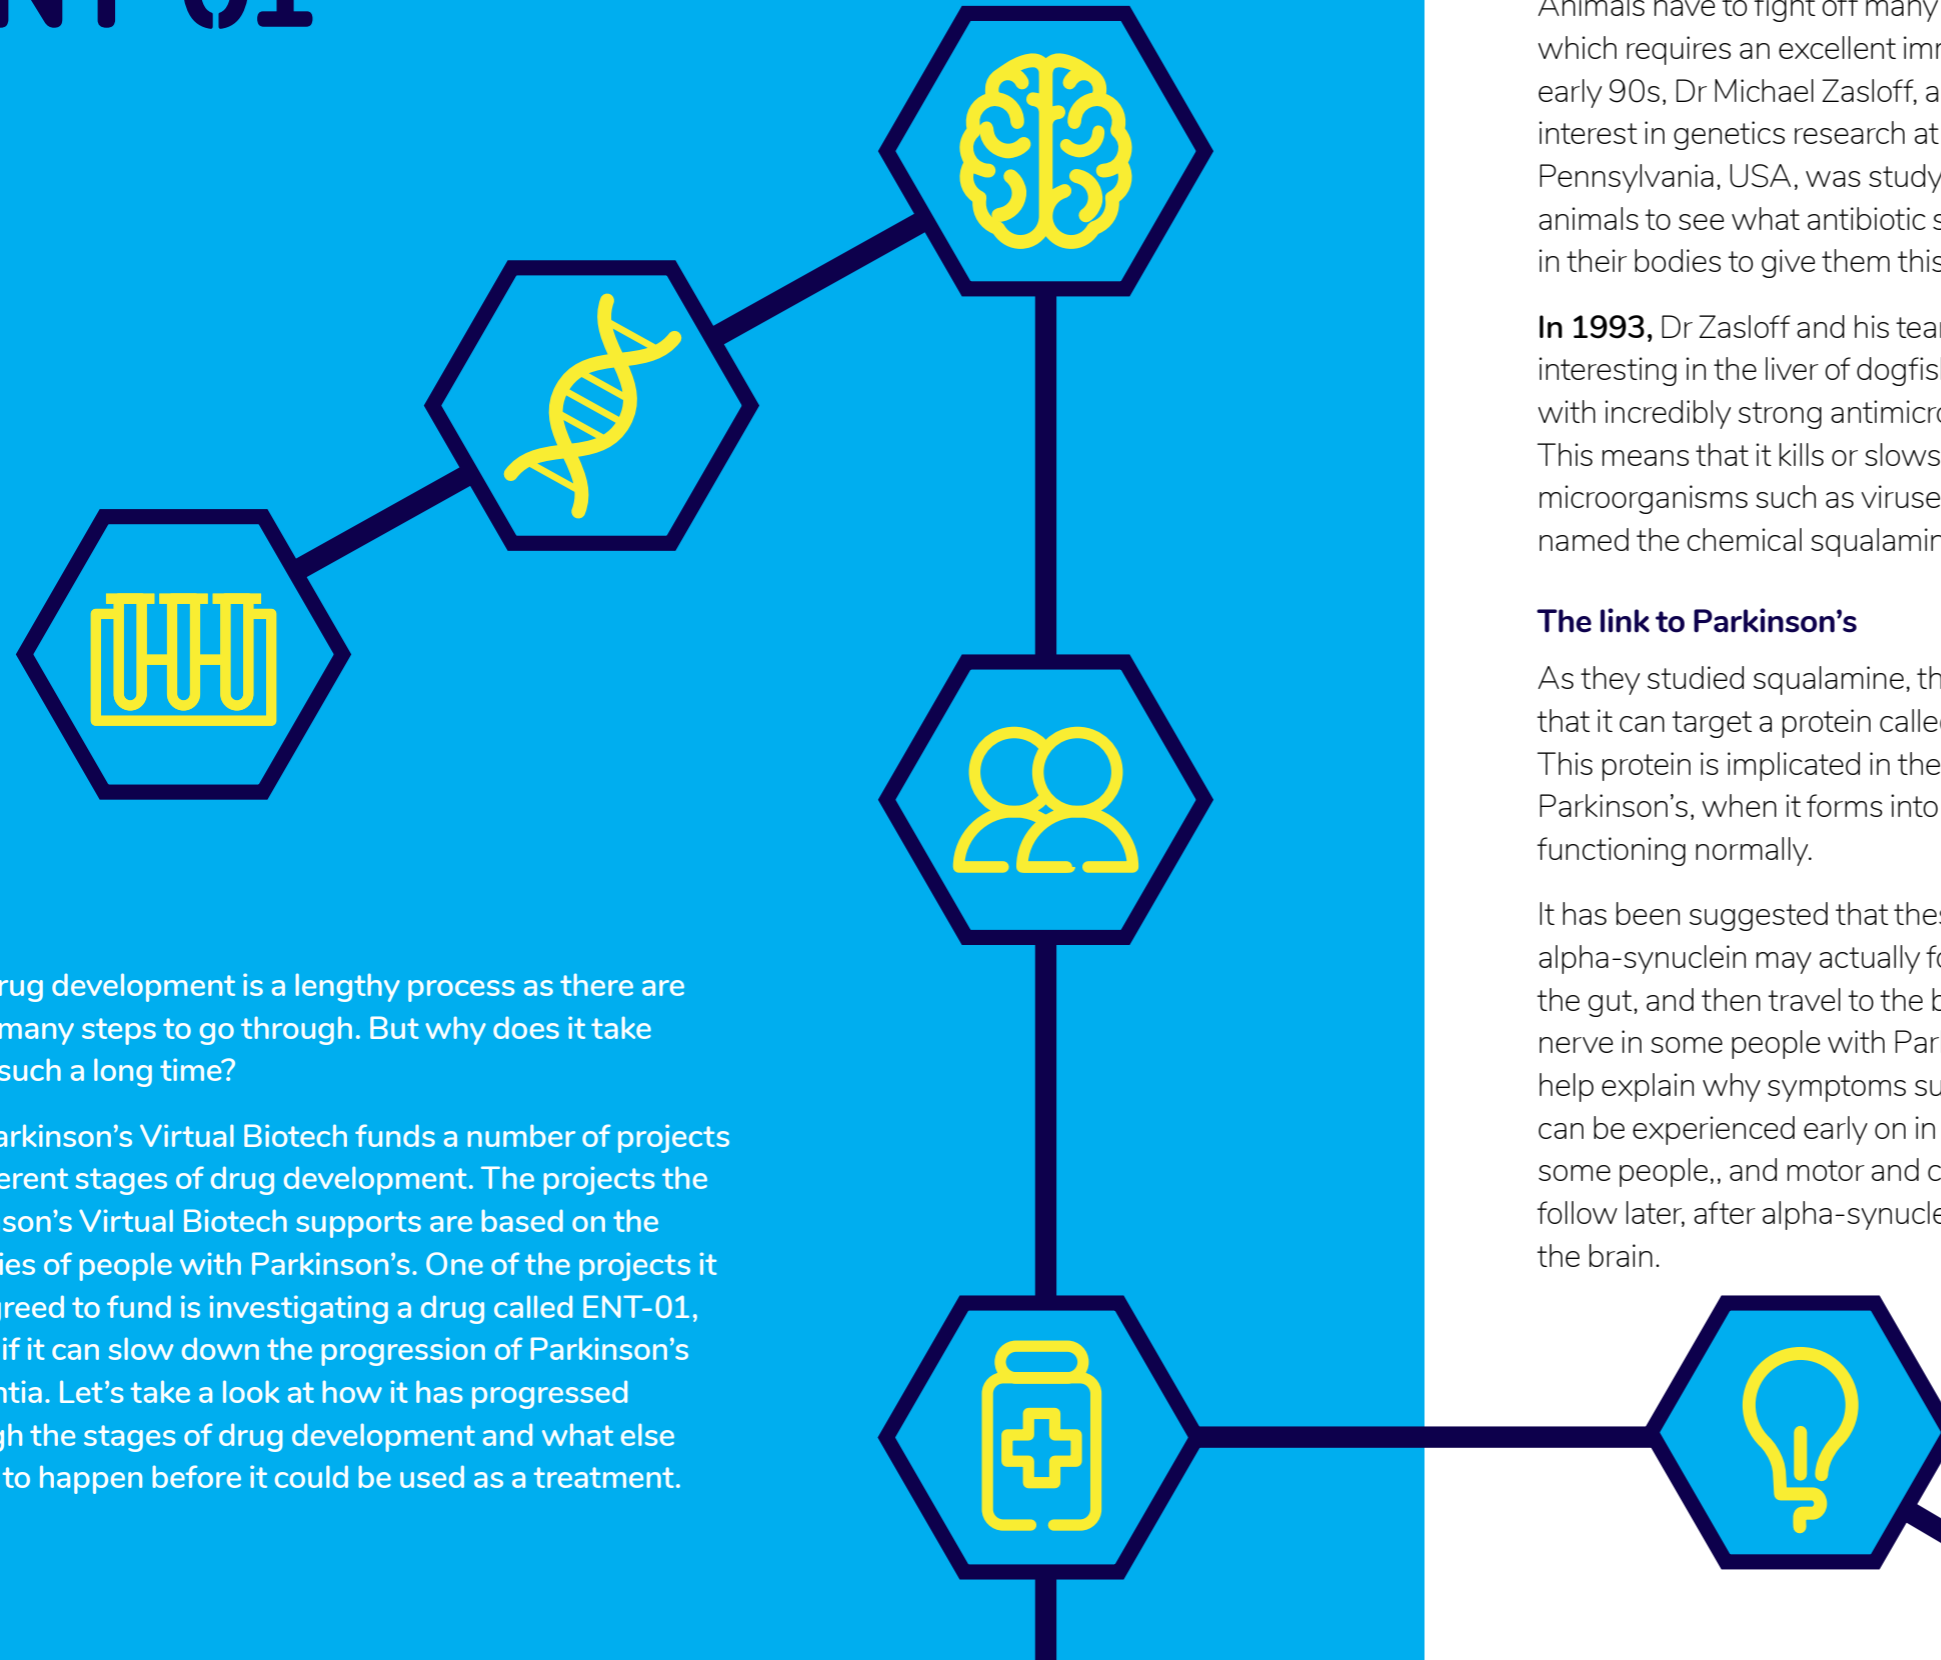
NT-01

rug development is a lengthy process as there are many steps to go through. But why does it take such a long time?

arkinson's Virtual Biotech funds a number of projects erent stages of drug development. The projects the son's Virtual Biotech supports are based on the ies of people with Parkinson's. One of the projects it greed to fund is investigating a drug called ENT-01, if it can slow down the progression of Parkinson's ntia. Let's take a look at how it has progressed gh the stages of drug development and what else to happen before it could be used as a treatment.

Animals have to fight off many which requires an excellent imm early 90s, Dr Michael Zasloff, a interest in genetics research at Pennsylvania, USA, was study animals to see what antibiotic s in their bodies to give them this

In 1993, Dr Zasloff and his tea interesting in the liver of dogfis with incredibly strong antimicro This means that it kills or slows microorganisms such as viruse named the chemical squalamin

The link to Parkinson's

As they studied squalamine, th that it can target a protein calle This protein is implicated in the Parkinson's, when it forms into functioning normally.

It has been suggested that the alpha-synuclein may actually f the gut, and then travel to the b nerve in some people with Par help explain why symptoms su can be experienced early on in some people,, and motor and c follow later, after alpha-synucle the brain.